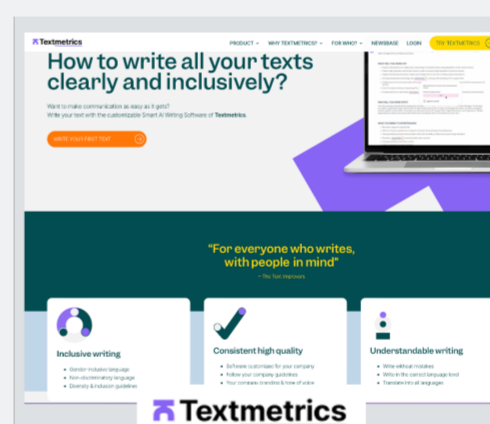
Textmetrics

PRODUCT ⌄ WHY TEXTMETRICS? ⌄ FOR WHO? ⌄ NEWSBASE LOGIN TRY TEXTMETRICS

How to write all your texts clearly and inclusively?

Want to make communication as easy as it gets?
Write your text with the customizable Smart AI Writing Software of **Textmetrics**.

WRITE YOUR FIRST TEXT

"For everyone who writes, with people in mind"

~ The Text Improvers

Inclusive writing

- Gender-inclusive language
- Non-discriminatory language
- Diversity & inclusion guidelines

Consistent high quality

- Software customized for your company
- Follow your company guidelines
- Your company branding & tone of voice

Understandable writing

- Write without mistakes
- Write in the correct language level
- Translate into all languages

Textmetrics